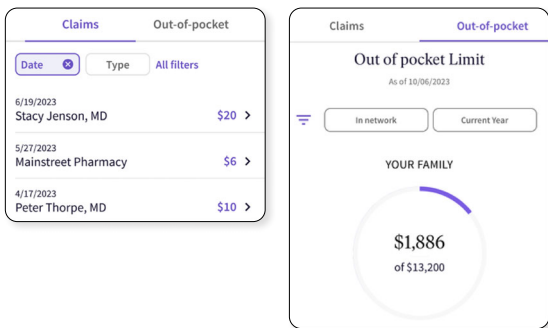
Claims Out-of-pocket

Date Type All filters

6/19/2023
Stacy Jenson, MD $20

5/27/2023
Mainstreet Pharmacy $6

4/17/2023
Peter Thorpe, MD $10

Claims Out-of-pocket

Out of pocket Limit

As of 10/06/2023

In network Current Year

YOUR FAMILY

$1,886

of $13,200